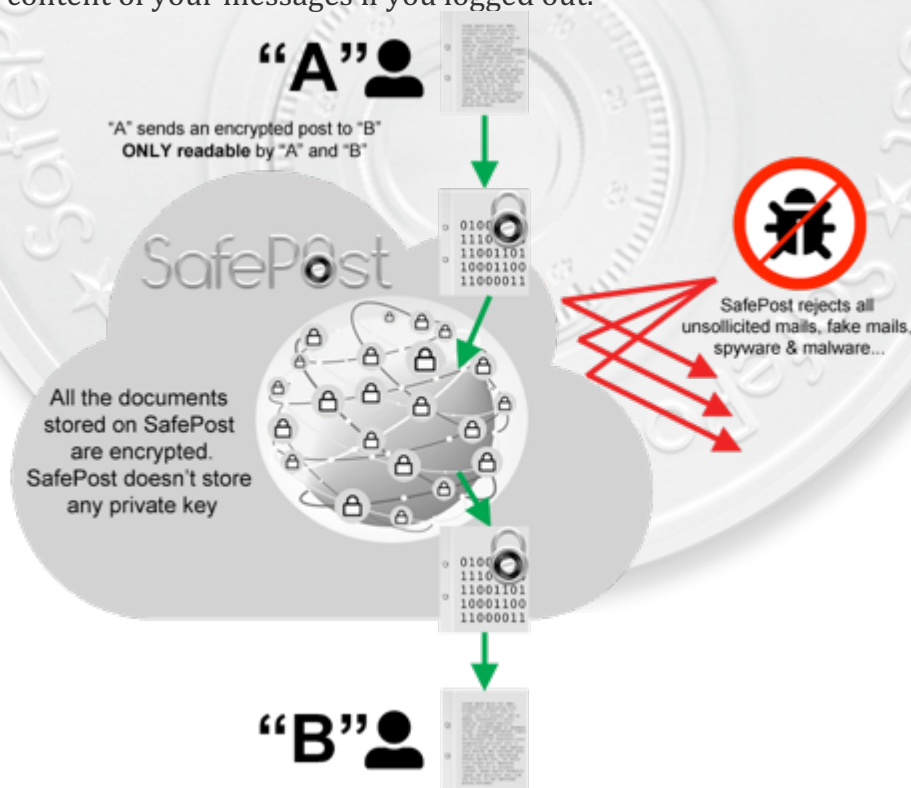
content of your messages if you logged out.

"A"

"A" sends an encrypted post to "B" **ONLY readable** by "A" and "B"

0100
1110
11001101
10001100
11000011

SafePost

SafePost rejects all unsollicited mails, fake mails, spyware & malware...

All the documents stored on SafePost are encrypted. SafePost doesn't store any private key

0100
1110
11001101
10001100
11000011

"B"